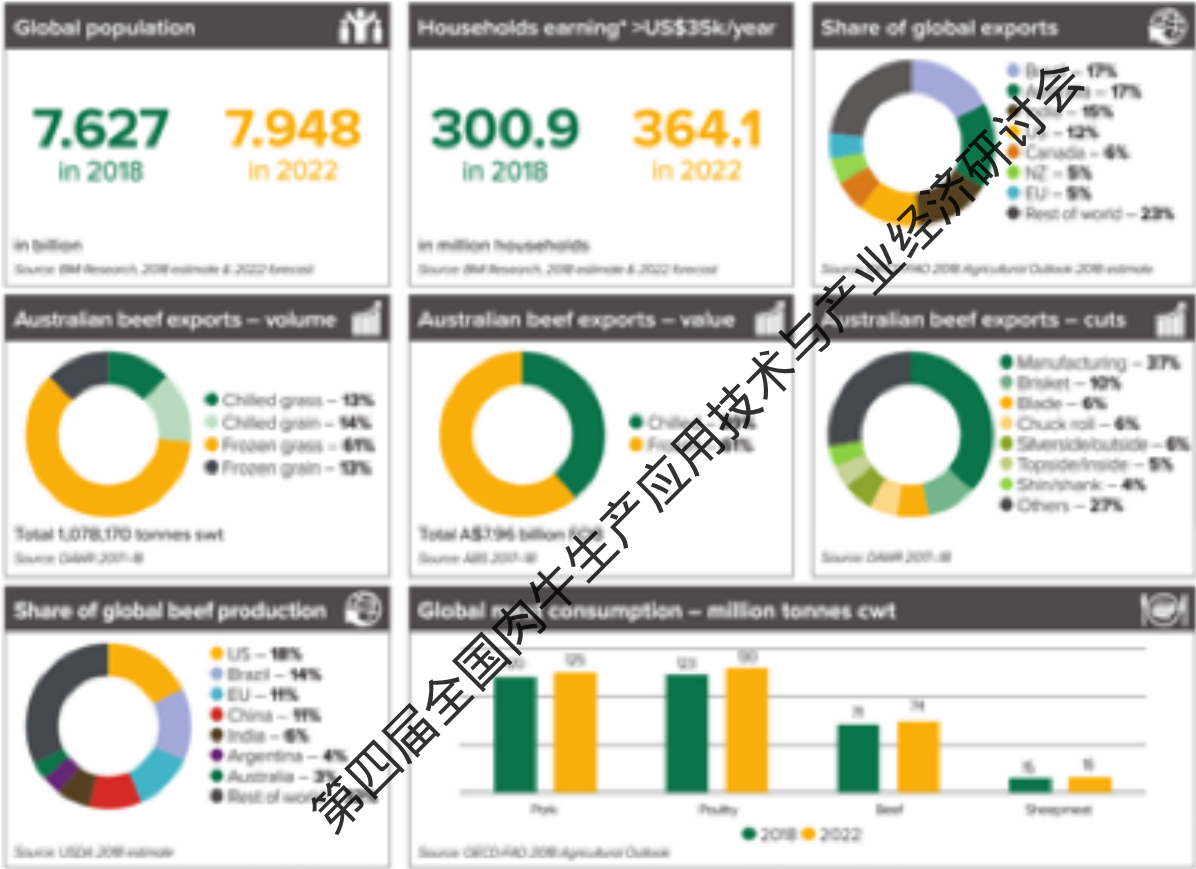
Global population

7.627 in 2018

7.948 in 2022

in billion

Source: BMI Research, 2018 estimate & 2022 forecast

Households earning* >US$35k/year

300.9 in 2018

364.1 in 2022

in million households

Source: BMI Research, 2018 estimate & 2022 forecast

Share of global exports

Br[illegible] – 17%
A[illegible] – 17%
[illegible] – 15%
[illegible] – 12%
Canada – 6%
NZ – 5%
EU – 5%
Rest of world – 23%

Sour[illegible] FAO 2018 Agricultural Outlook 2018 estimate

Australian beef exports – volume

Chilled grass – 13%
Chilled grain – 14%
Frozen grass – 61%
Frozen grain – 13%

Total 1,078,170 tonnes swt

Source: DAWR 2017-18

Australian beef exports – value

Chil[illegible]
Fr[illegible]

Total A$7.96 billion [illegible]

Source: ABS 2017-18

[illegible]ustralian beef exports – cuts

Manufacturing – 37%
Brisket – 10%
Blade – 6%
Chuck roll – 6%
Silverside/outside – 6%
Topside/inside – 5%
Shin/shank – 4%
Others – 27%

Source: DAWR 2017-18

Share of global beef production

US – 18%
Brazil – 14%
EU – 11%
China – 11%
India – 6%
Argentina – 4%
Australia – 3%
Rest of wor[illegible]

Source: USDA 2018 estimate

Global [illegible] consumption – million tonnes cwt

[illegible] 125 123 130 71 74 15 15

Pork Poultry Beef Sheepmeat

2018 2022

Source: OECD-FAO 2018 Agricultural Outlook

第四届全国肉牛生产应用技术与产业经济研讨会